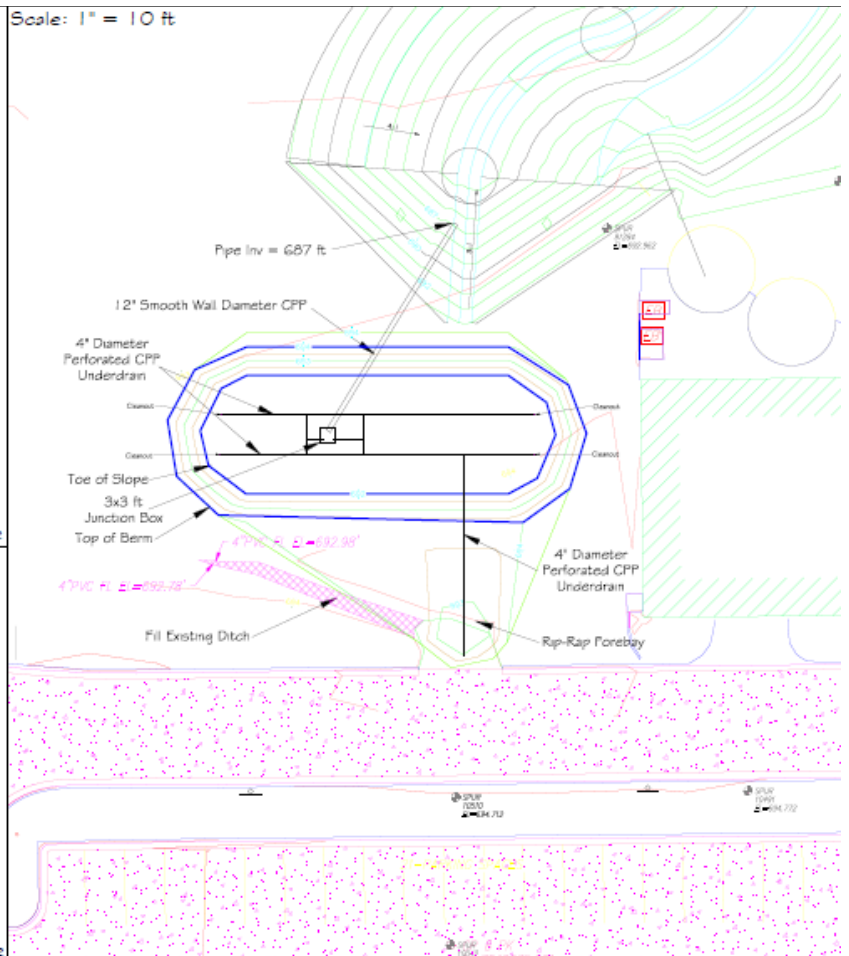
Scale: 1" = 10 ft

Pipe Inv = 687 ft

SPUR
El=692.962

12" Smooth Wall Diameter CPP

4" Diameter
Perforated CPP
Underdrain

Cleanout

Cleanout

Cleanout

Cleanout

Toe of Slope

3x3 ft
Junction Box

Top of Berm

4" PVC FL El=692.98'

4" PVC FL El=692.78'

4" Diameter
Perforated CPP
Underdrain

Fill Existing Ditch

Rip-Rap Forebay

SPUR
El=694.712

SPUR
El=694.772